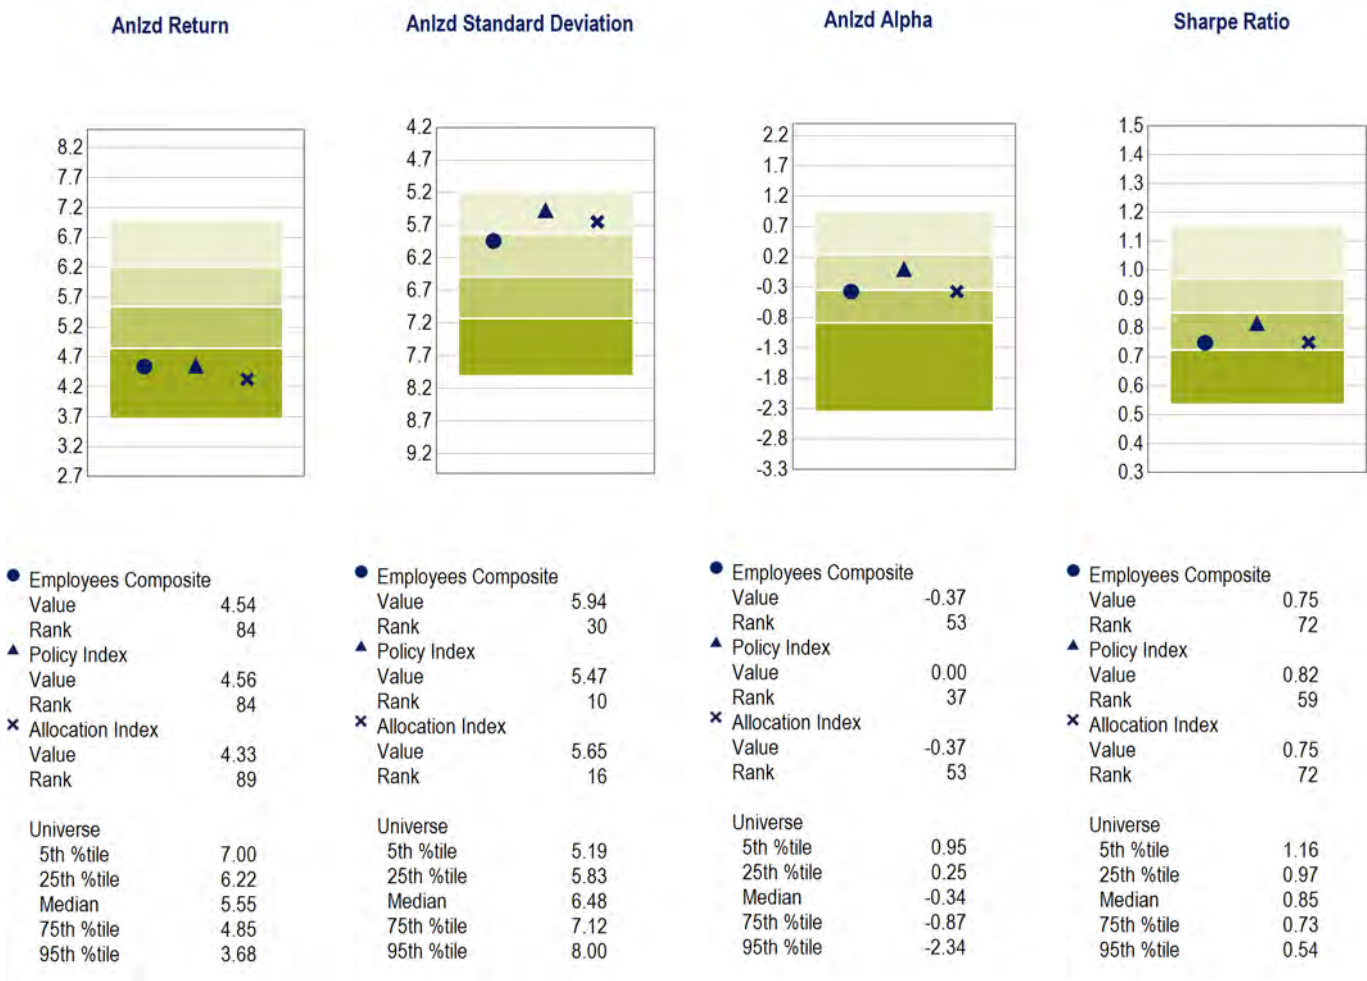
Anlzd Return

8.2
7.7
7.2
6.7
6.2
5.7
5.2
4.7
4.2
3.7
3.2
2.7

Employees Composite
Value 4.54
Rank 84
Policy Index
Value 4.56
Rank 84
Allocation Index
Value 4.33
Rank 89

Universe
5th %tile 7.00
25th %tile 6.22
Median 5.55
75th %tile 4.85
95th %tile 3.68

Anlzd Standard Deviation

4.2
4.7
5.2
5.7
6.2
6.7
7.2
7.7
8.2
8.7
9.2

Employees Composite
Value 5.94
Rank 30
Policy Index
Value 5.47
Rank 10
Allocation Index
Value 5.65
Rank 16

Universe
5th %tile 5.19
25th %tile 5.83
Median 6.48
75th %tile 7.12
95th %tile 8.00

Anlzd Alpha

2.2
1.7
1.2
0.7
0.2
-0.3
-0.8
-1.3
-1.8
-2.3
-2.8
-3.3

Employees Composite
Value -0.37
Rank 53
Policy Index
Value 0.00
Rank 37
Allocation Index
Value -0.37
Rank 53

Universe
5th %tile 0.95
25th %tile 0.25
Median -0.34
75th %tile -0.87
95th %tile -2.34

Sharpe Ratio

1.5
1.4
1.3
1.2
1.1
1.0
0.9
0.8
0.7
0.6
0.5
0.4
0.3

Employees Composite
Value 0.75
Rank 72
Policy Index
Value 0.82
Rank 59
Allocation Index
Value 0.75
Rank 72

Universe
5th %tile 1.16
25th %tile 0.97
Median 0.85
75th %tile 0.73
95th %tile 0.54